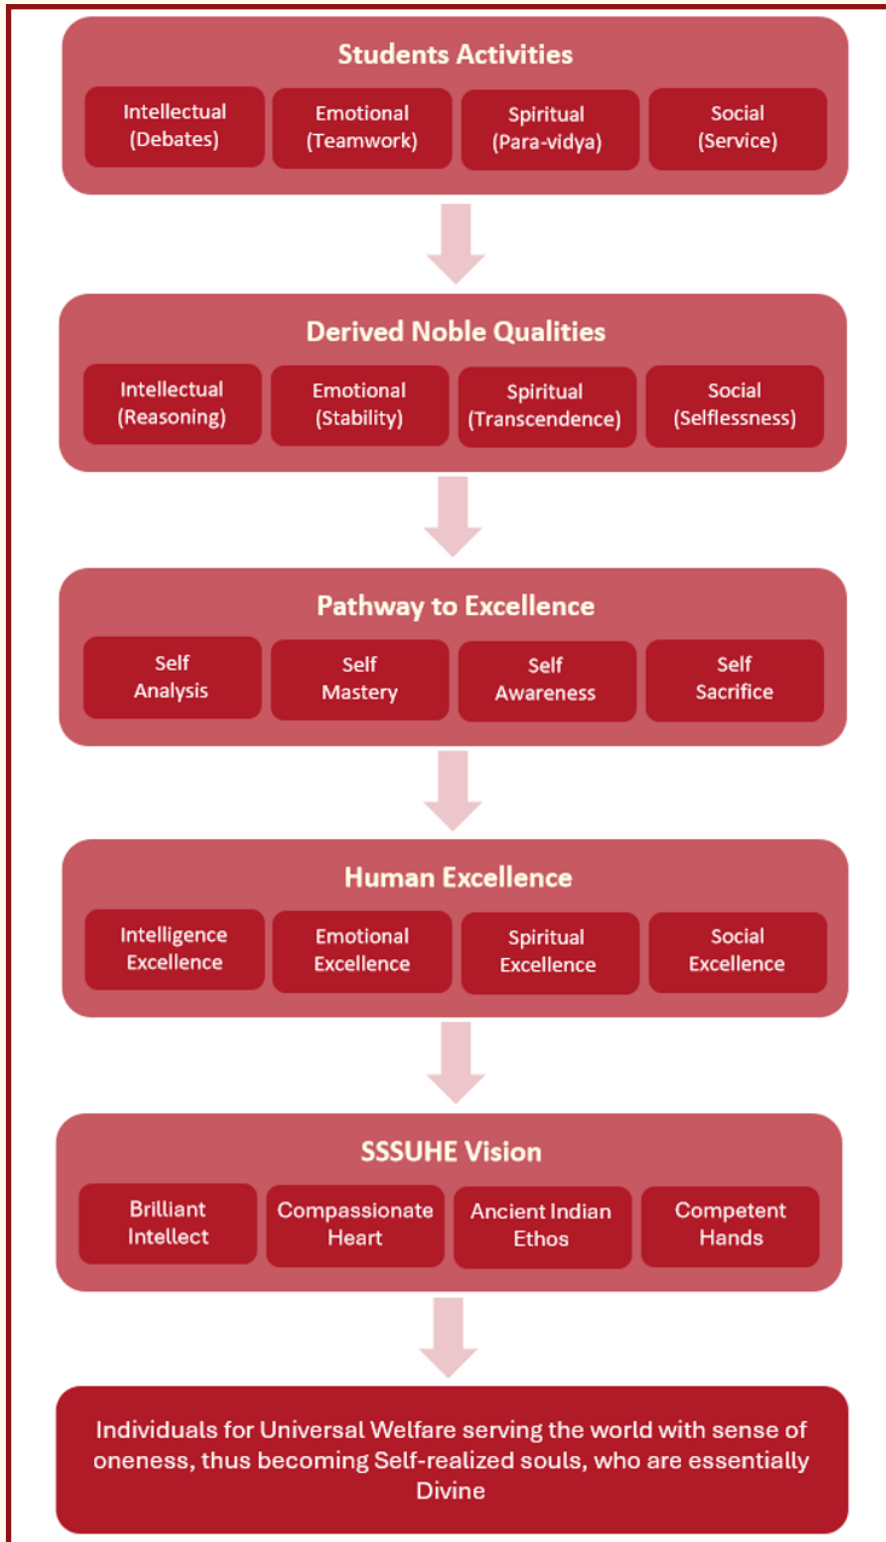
Students Activities

Intellectual (Debates)

Emotional (Teamwork)

Spiritual (Para-vidya)

Social (Service)

Derived Noble Qualities

Intellectual (Reasoning)

Emotional (Stability)

Spiritual (Transcendence)

Social (Selflessness)

Pathway to Excellence

Self Analysis

Self Mastery

Self Awareness

Self Sacrifice

Human Excellence

Intelligence Excellence

Emotional Excellence

Spiritual Excellence

Social Excellence

SSSUHE Vision

Brilliant Intellect

Compassionate Heart

Ancient Indian Ethos

Competent Hands

Individuals for Universal Welfare serving the world with sense of oneness, thus becoming Self-realized souls, who are essentially Divine